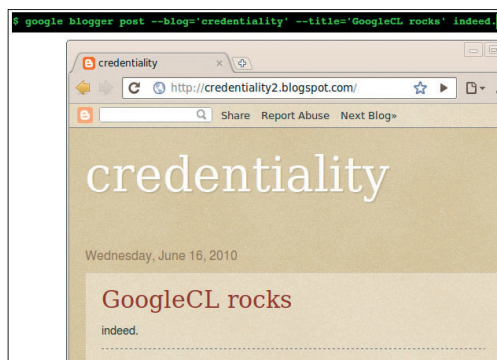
$ google blogger post --blog='credentiality' --title='GoogleCL rocks' indeed.

credentiality

http://credentiality2.blogspot.com/

Share Report Abuse Next Blog»

credentiality

Wednesday, June 16, 2010

GoogleCL rocks

indeed.